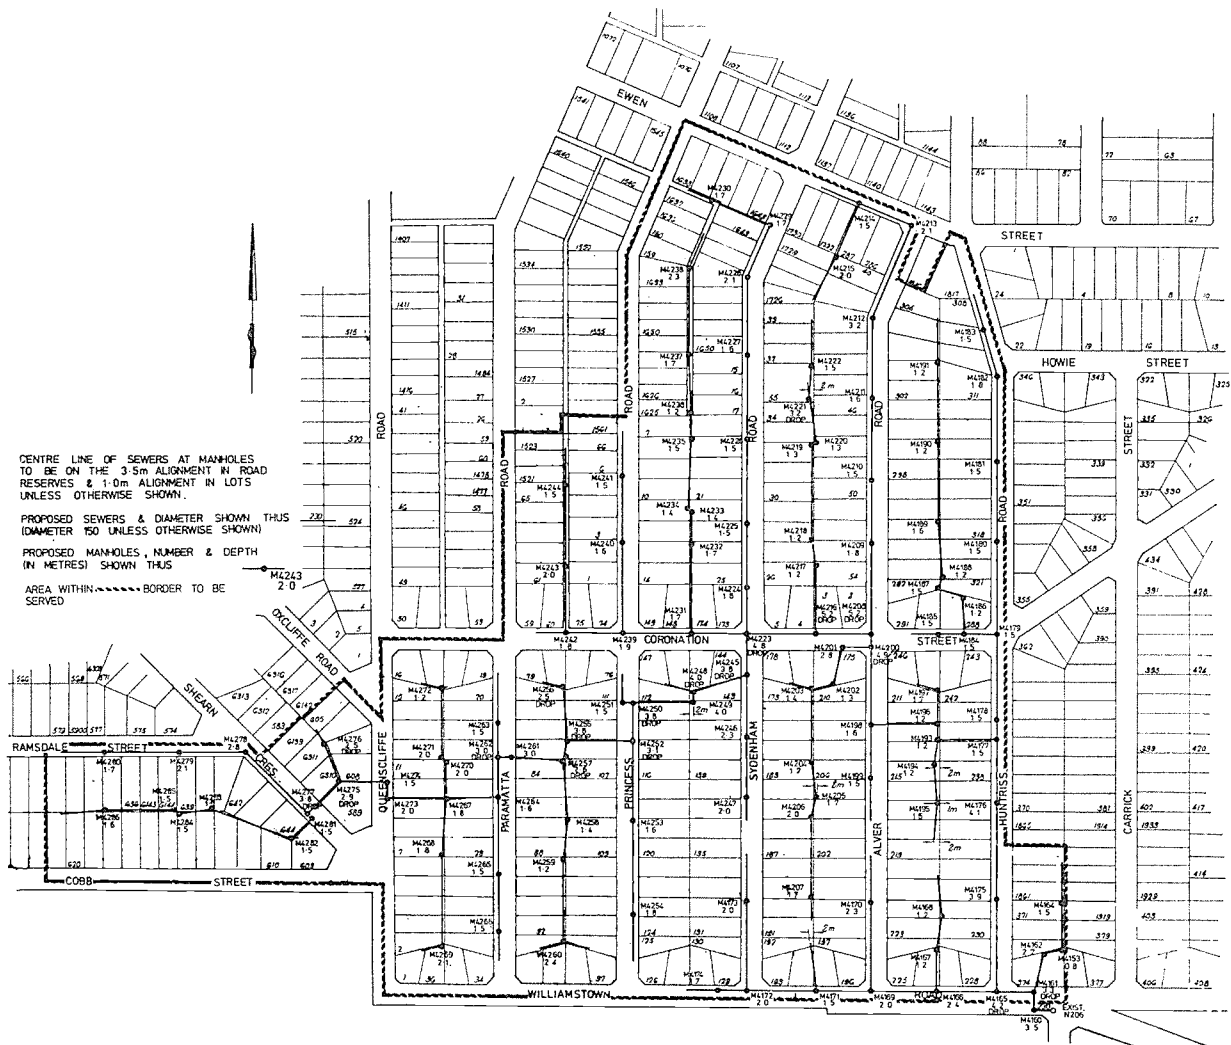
EWEN

STREET

HOWIE STREET

CENTRE LINE OF SEWERS AT MANHOLES TO BE ON THE 3·5m ALIGNMENT IN ROAD RESERVES & 1·0m ALIGNMENT IN LOTS UNLESS OTHERWISE SHOWN.

PROPOSED SEWERS & DIAMETER SHOWN THUS (DIAMETER 150 UNLESS OTHERWISE SHOWN)

PROPOSED MANHOLES, NUMBER & DEPTH (IN METRES) SHOWN THUS

M4243
2·0

AREA WITHIN BORDER TO BE SERVED

ROAD

ROAD

ROAD

ROAD

ROAD

ROAD

STREET

OXCLIFFE ROAD

SHEARN

RAMSDALE STREET

CRES.

COBB STREET

QUEENSCLIFFE

PARAMATTA

PRINCESS

SYDENHAM

ALVER

HUNTRISS

CARRICK

CORONATION

STREET

WILLIAMSTOWN

ROAD

M4230 1·7
M4238 2·3
M4228 2·1
M4214 1·5
M4213 2·1
M4215 2·0
M4212 3·2
M4237 1·7
M4227 1·6
M4236 1·2
M4222 1·5
M4235 1·5
M4226 1·5
M4221 1·7 DROP
M4211 1·6
M4219 1·3
M4220 1·3
M4210 1·5
M4244 1·5
M4241 1·5
M4234 1·4
M4233 1·4
M4225 1·5
M4240 1·6
M4232 1·7
M4218 1·2
M4209 1·8
M4243 2·0
M4217 1·2
M4231
M4224 1·8
M4216 DROP
M4208 DROP
M4242 1·8
M4239 1·9
M4223 4·8 DROP
M4201 2·8
M4200 1·6 DROP
M4191 1·2
M4182 1·8
M4183 1·5
M4190 1·2
M4181 1·5
M4189 1·6
M4180 1·2
M4188 1·7
M4187 1·5
M4185 1·5
M4186 1·2
M4184
M4179 1·5
M4272 1·2
M4256 2·5 DROP
M4248 4·0 DROP
M4245 3·8 DROP
M4203 1·4
M4202 1·3
M4250 3·8 DROP
M4249 4·0
M4246 2·3
M4263 1·5
M4255 3·8 DROP
M4252 3·1 DROP
M4198 1·6
M4197 1·2
M4196 1·2
M4178 1·5
M4262 3·0 DROP
M4261 3·0
M4193 1·2
M4177 1·5
M4271 2·0
M4270 2·0
M4257 1·8 DROP
M4204 1·7
M4199 1·6
M4205 1·7
M4194 1·2
M4274 1·5
M4273 2·0
M4267 1·8
M4264 1·6
M4258 1·4
M4253 1·6
M4247 2·0
M4206 2·0
M4195 1·5
M4176 4·1
M4268 1·8
M4265 1·5
M4259 1·2
M4207 3·7
M4175 3·9
M4254 1·8
M4173 2·0
M4170 2·3
M4168 1·2
M4164 1·5
M4266 1·5
M4269 2·1
M4260 2·4
M4174 3·7
M4167 1·2
M4162 2·2
M4163 0·8
M4172 2·0
M4171 1·5
M4169 2·0
M4166 2·4
M4165 1·1 DROP
M4161 DROP
M4160 3·5
EXIST. N206
M4278 2·8
M4276 2·5 DROP
M4280 1·7
M4279 2·1
M4285 1·5
M4283 1·5
M4277 3·6
M4275 2·9 DROP
M4286 1·6
M4284 1·5
M4281 1·5
M4282 1·5
2m
2m
2m
2m
2m
1m
12m